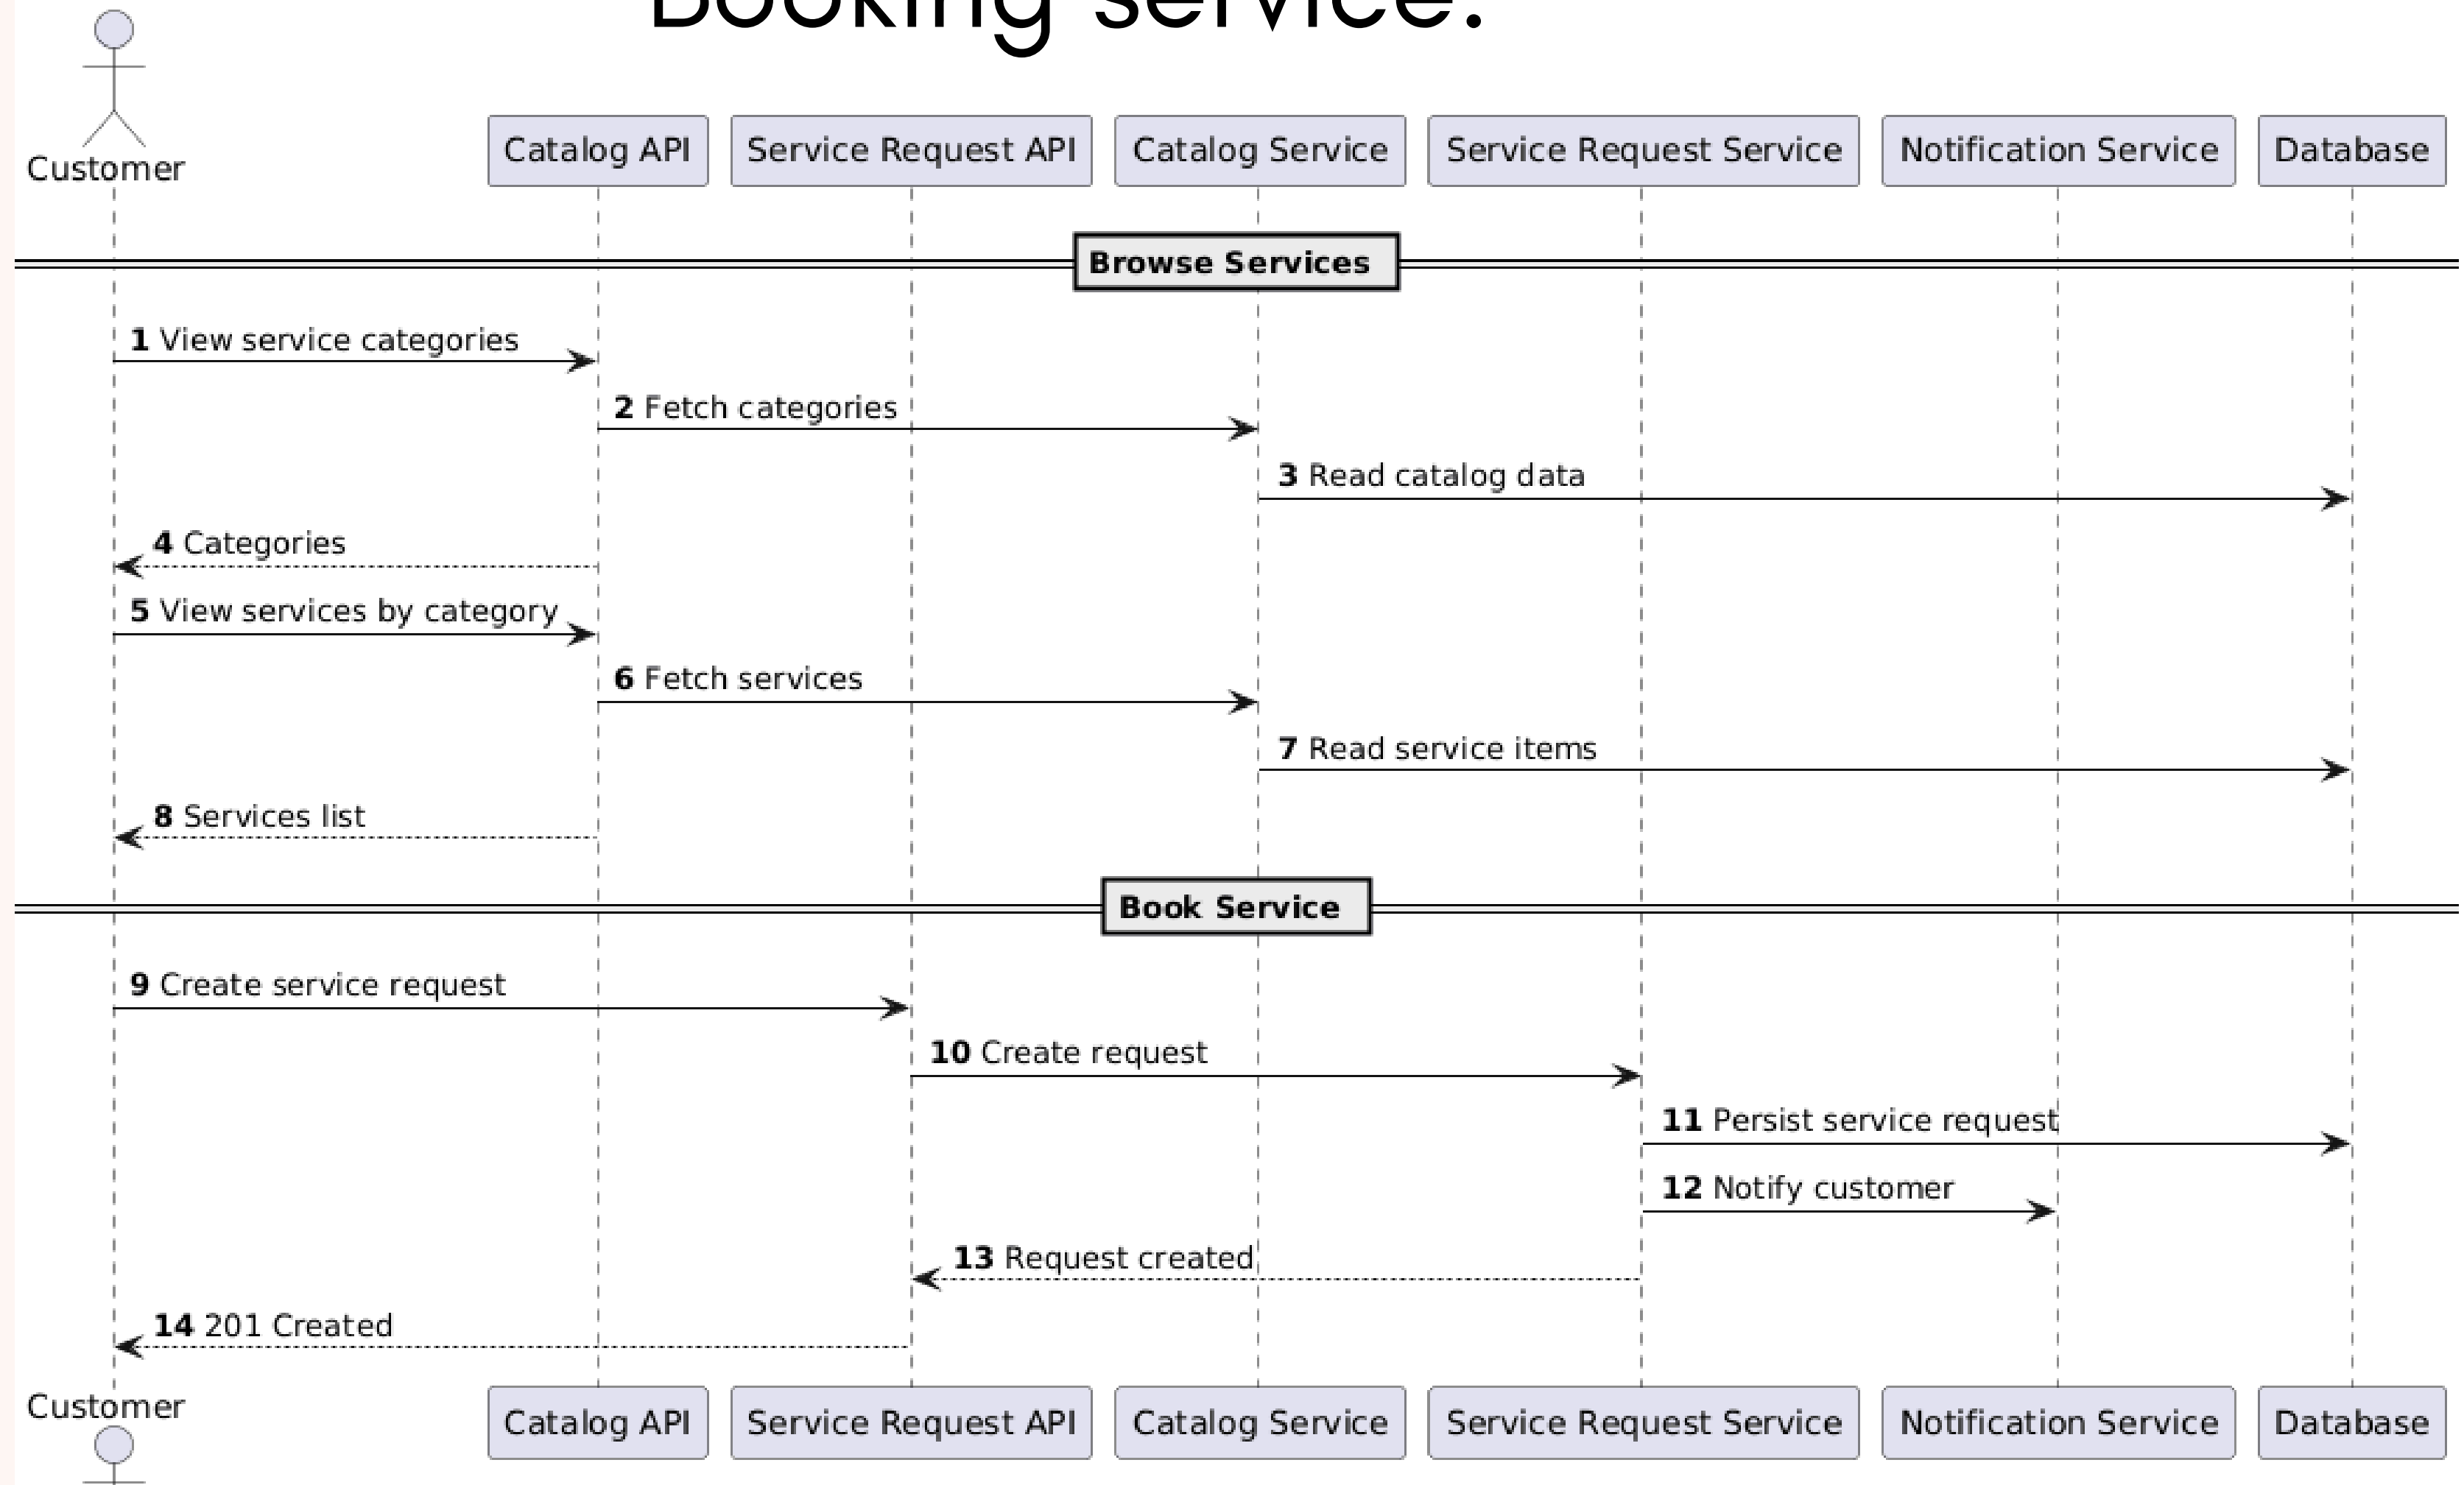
Booking service:

Customer

Catalog API

Service Request API

Catalog Service

Service Request Service

Notification Service

Database

Browse Services

1 View service categories

2 Fetch categories

3 Read catalog data

4 Categories

5 View services by category

6 Fetch services

7 Read service items

8 Services list

Book Service

9 Create service request

10 Create request

11 Persist service request

12 Notify customer

13 Request created

14 201 Created

Customer

Catalog API

Service Request API

Catalog Service

Service Request Service

Notification Service

Database